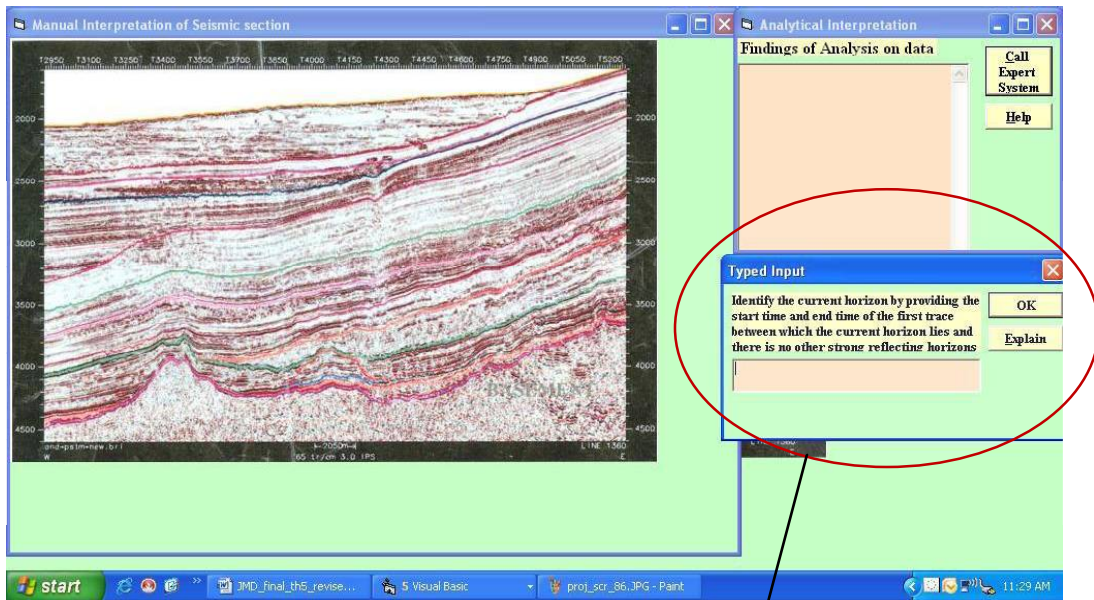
Manual Interpretation of Seismic section

T2950 T3100 T3250 T3400 T3550 T3700 T3850 T4000 T4150 T4300 T4450 T4600 T4750 T4900 T5050 T5200

2000
2500
3000
3500
4000
4500

2000
2500
3000
3500
4000
4500

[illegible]
W
65 tr/cm 3.0 IPS
LINE 1360
E

Analytical Interpretation

Findings of Analysis on data

Call Expert System

Help

Typed Input

Identify the current horizon by providing the start time and end time of the first trace between which the current horizon lies and there is no other strong reflecting horizons

OK

Explain

start

JMD_final_th5_revise...

5 Visual Basic

proj_scr_86.JPG - Paint

11:29 AM